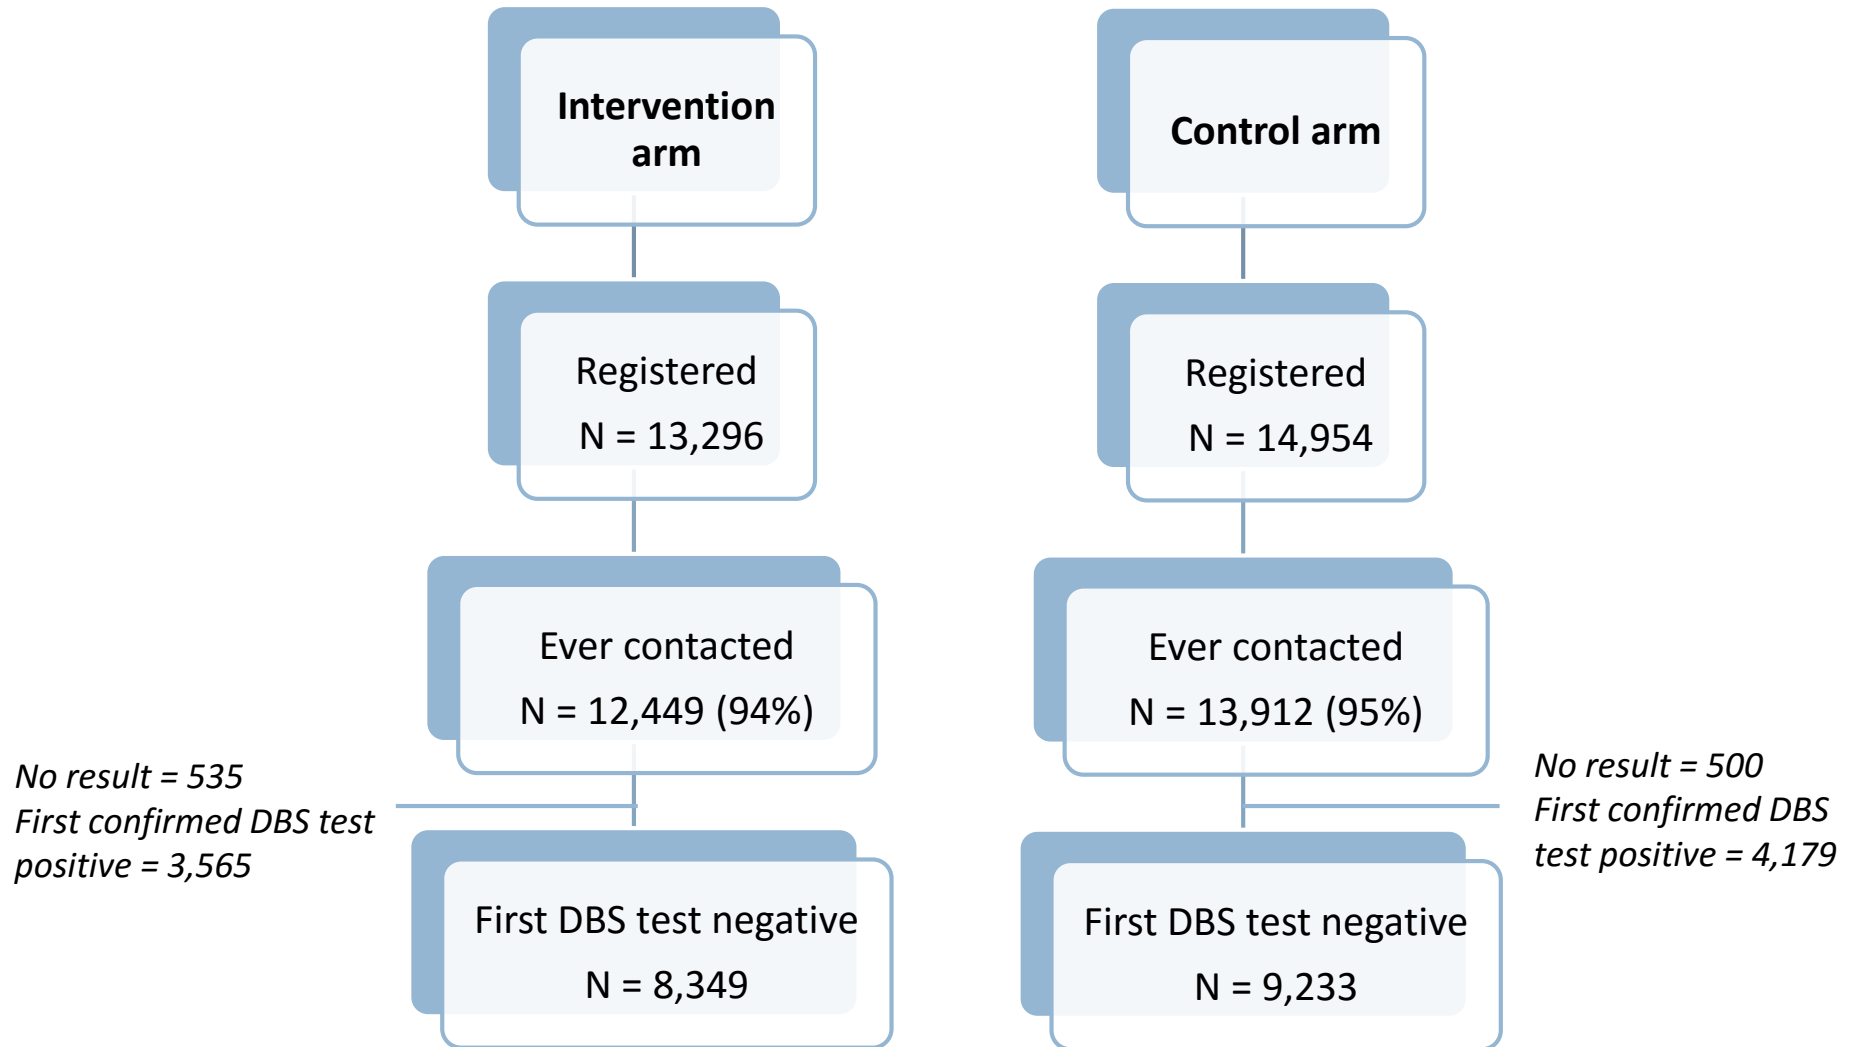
Intervention arm

Registered
N = 13,296

Ever contacted
N = 12,449 (94%)

No result = 535
First confirmed DBS test positive = 3,565

First DBS test negative
N = 8,349

Control arm

Registered
N = 14,954

Ever contacted
N = 13,912 (95%)

No result = 500
First confirmed DBS test positive = 4,179

First DBS test negative
N = 9,233